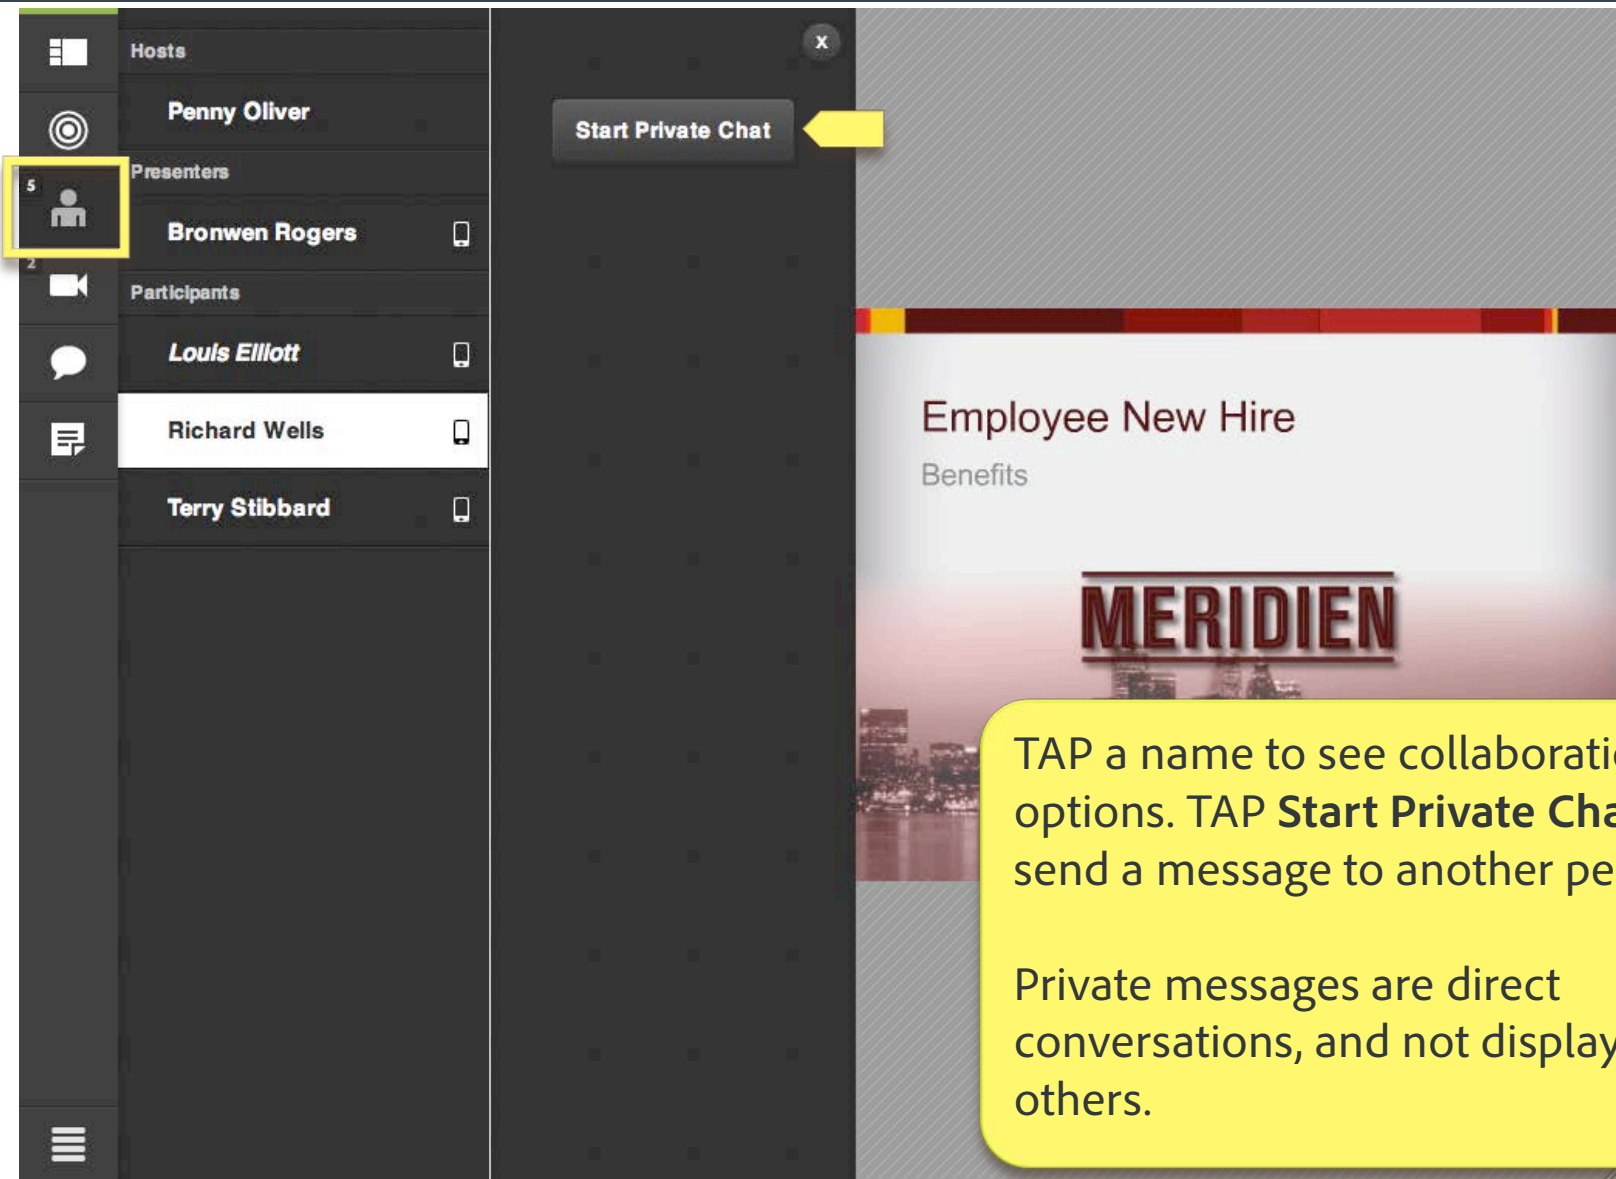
Hosts
Penny Oliver
Presenters
5
Bronwen Rogers
2
Participants
Louis Elliott
Richard Wells
Terry Stibbard

x
Start Private Chat

Employee New Hire
Benefits
MERIDIEN

TAP a name to see collaborati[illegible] options. TAP **Start Private Cha**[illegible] send a message to another pe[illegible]

Private messages are direct conversations, and not display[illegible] others.